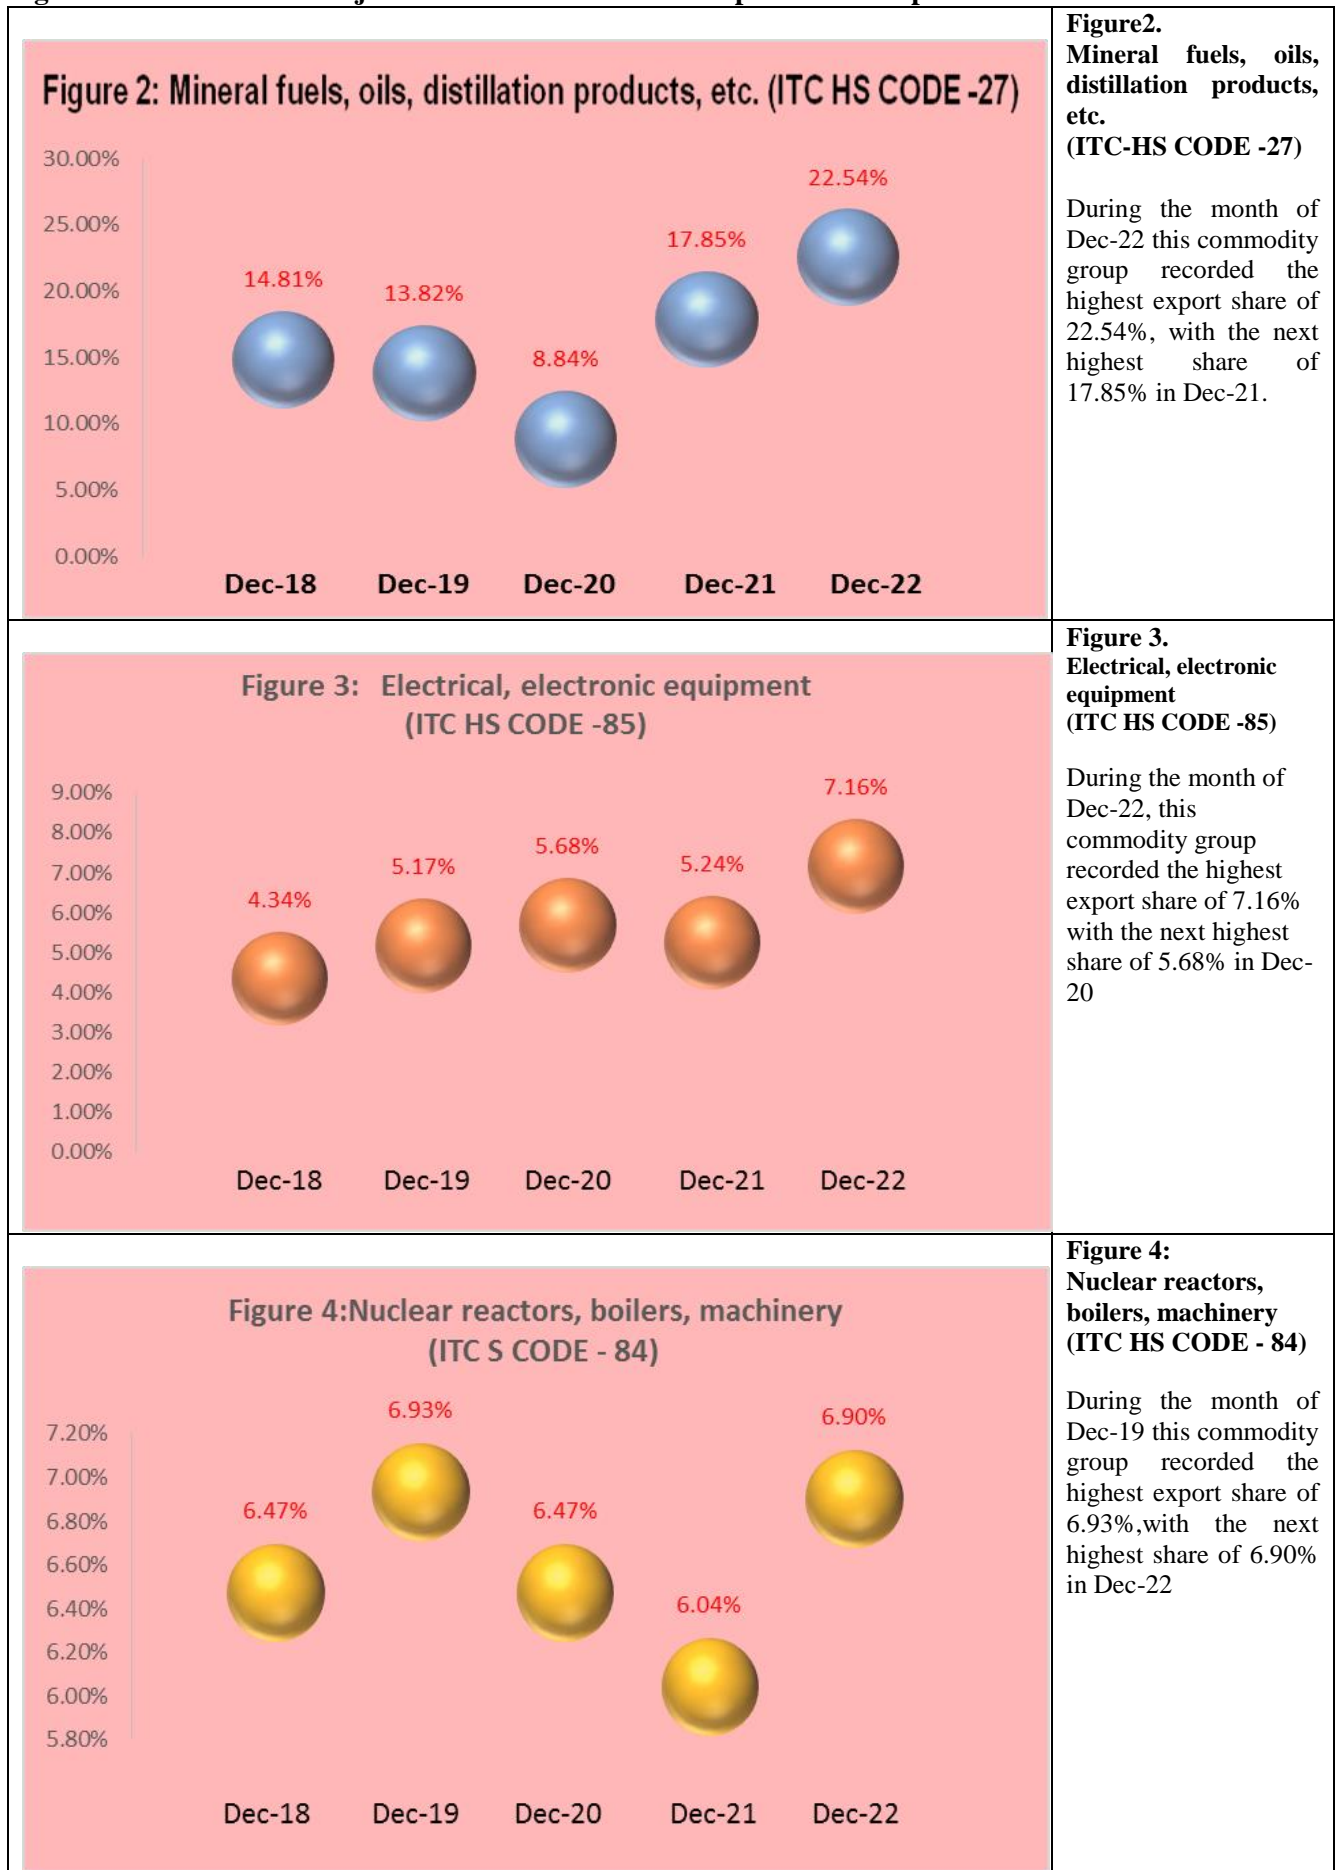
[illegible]

Figure 2: Mineral fuels, oils, distillation products, etc. (ITC HS CODE -27)

30.00%
25.00%
20.00%
15.00%
10.00%
5.00%
0.00%

14.81% 13.82% 8.84% 17.85% 22.54%

Dec-18 Dec-19 Dec-20 Dec-21 Dec-22

Figure2. Mineral fuels, oils, distillation products, etc. (ITC-HS CODE -27)

During the month of Dec-22 this commodity group recorded the highest export share of 22.54%, with the next highest share of 17.85% in Dec-21.

Figure 3: Electrical, electronic equipment (ITC HS CODE -85)

9.00%
8.00%
7.00%
6.00%
5.00%
4.00%
3.00%
2.00%
1.00%
0.00%

4.34% 5.17% 5.68% 5.24% 7.16%

Dec-18 Dec-19 Dec-20 Dec-21 Dec-22

Figure 3. Electrical, electronic equipment (ITC HS CODE -85)

During the month of Dec-22, this commodity group recorded the highest export share of 7.16% with the next highest share of 5.68% in Dec-20

Figure 4:Nuclear reactors, boilers, machinery (ITC S CODE - 84)

7.20%
7.00%
6.80%
6.60%
6.40%
6.20%
6.00%
5.80%

6.47% 6.93% 6.47% 6.04% 6.90%

Dec-18 Dec-19 Dec-20 Dec-21 Dec-22

Figure 4: Nuclear reactors, boilers, machinery (ITC HS CODE - 84)

During the month of Dec-19 this commodity group recorded the highest export share of 6.93%,with the next highest share of 6.90% in Dec-22